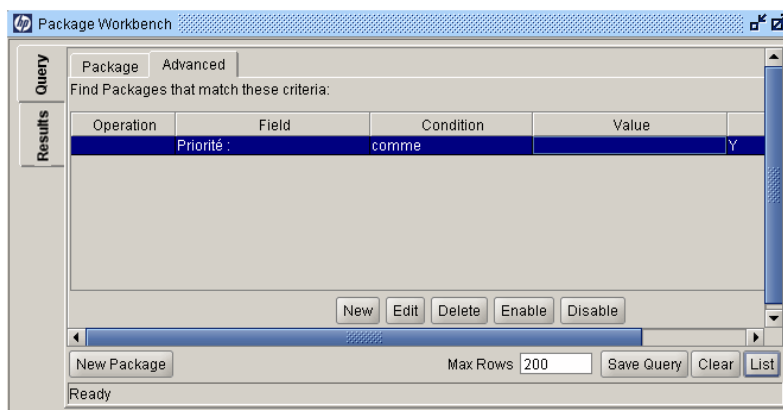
Package Workbench

Query
Results

Package | Advanced

Find Packages that match these criteria:

| Operation | Field | Condition | Value | |
|---|---|---|---|---|
| | Priorité : | comme | | Y |

New Edit Delete Enable Disable

New Package

Max Rows 200

Save Query Clear List

Ready